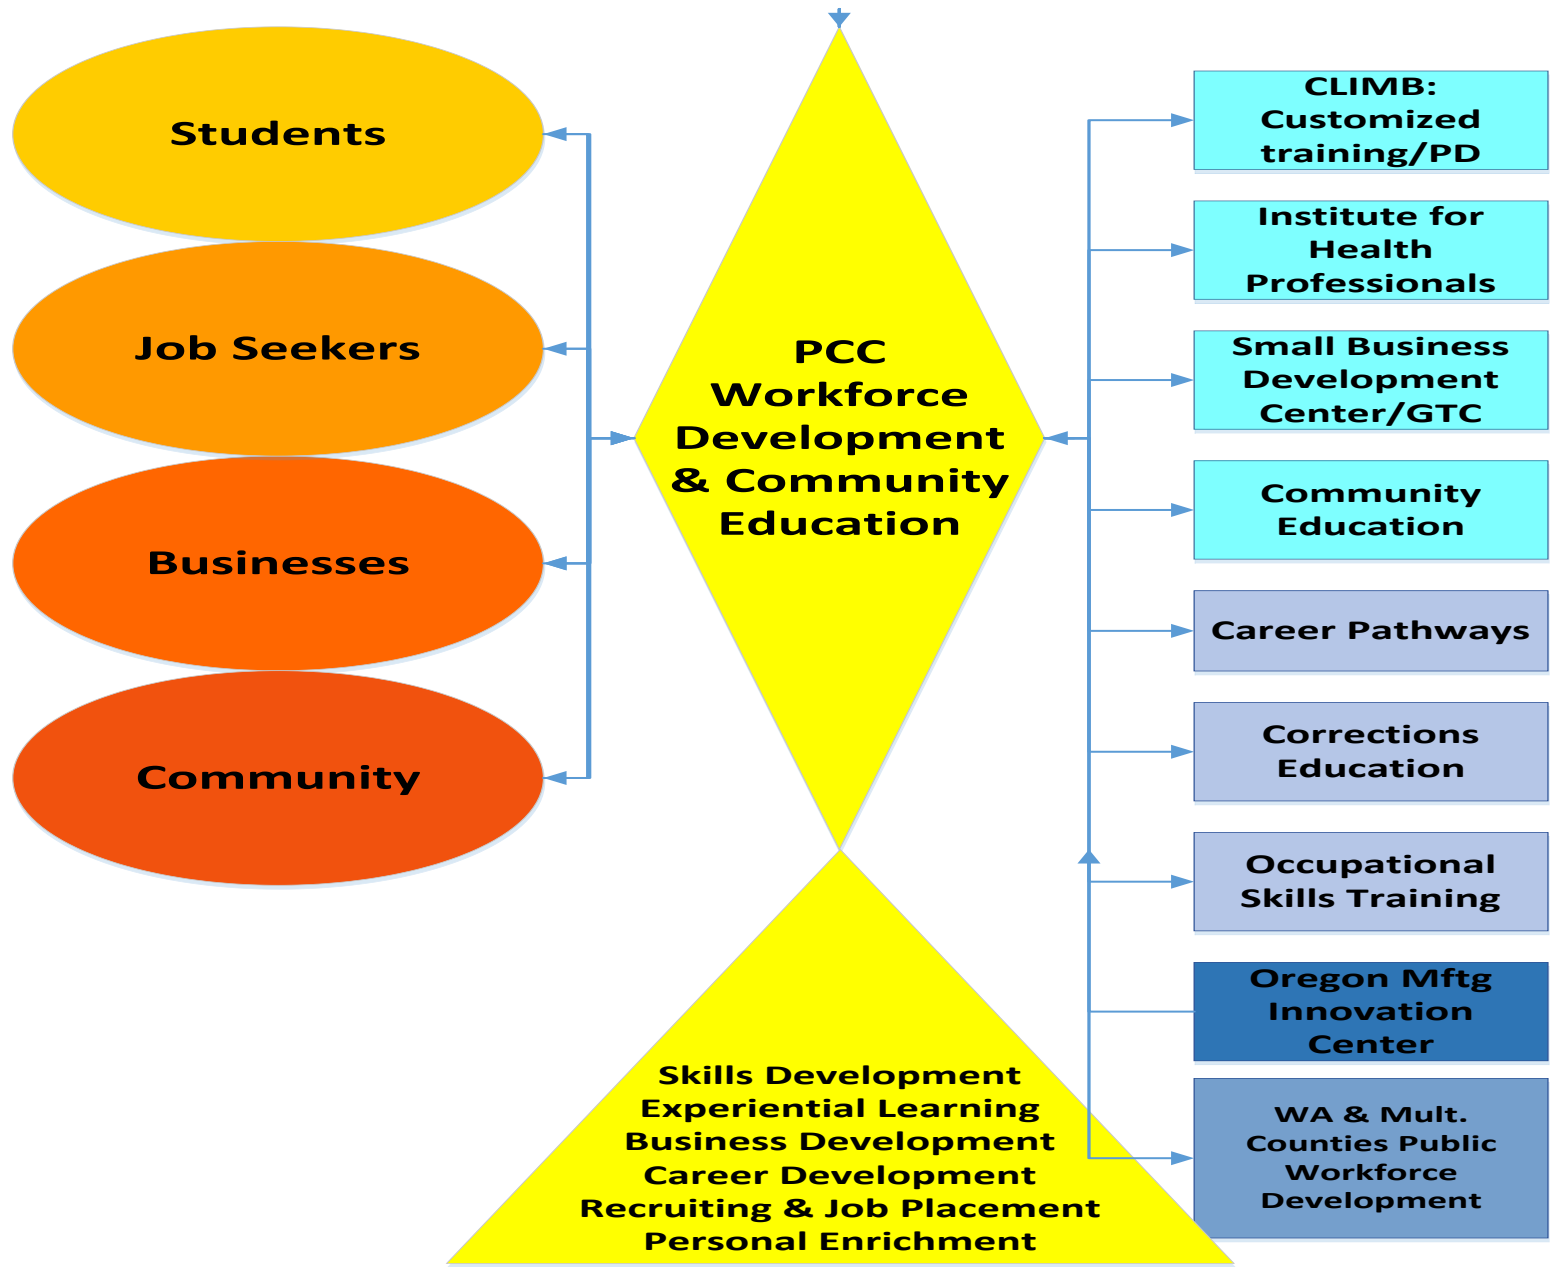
Students

Job Seekers

Businesses

Community

PCC Workforce Development & Community Education

CLIMB: Customized training/PD

Institute for Health Professionals

Small Business Development Center/GTC

Community Education

Career Pathways

Corrections Education

Occupational Skills Training

Oregon Mftg Innovation Center

WA & Mult. Counties Public Workforce Development

Skills Development
Experiential Learning
Business Development
Career Development
Recruiting & Job Placement
Personal Enrichment